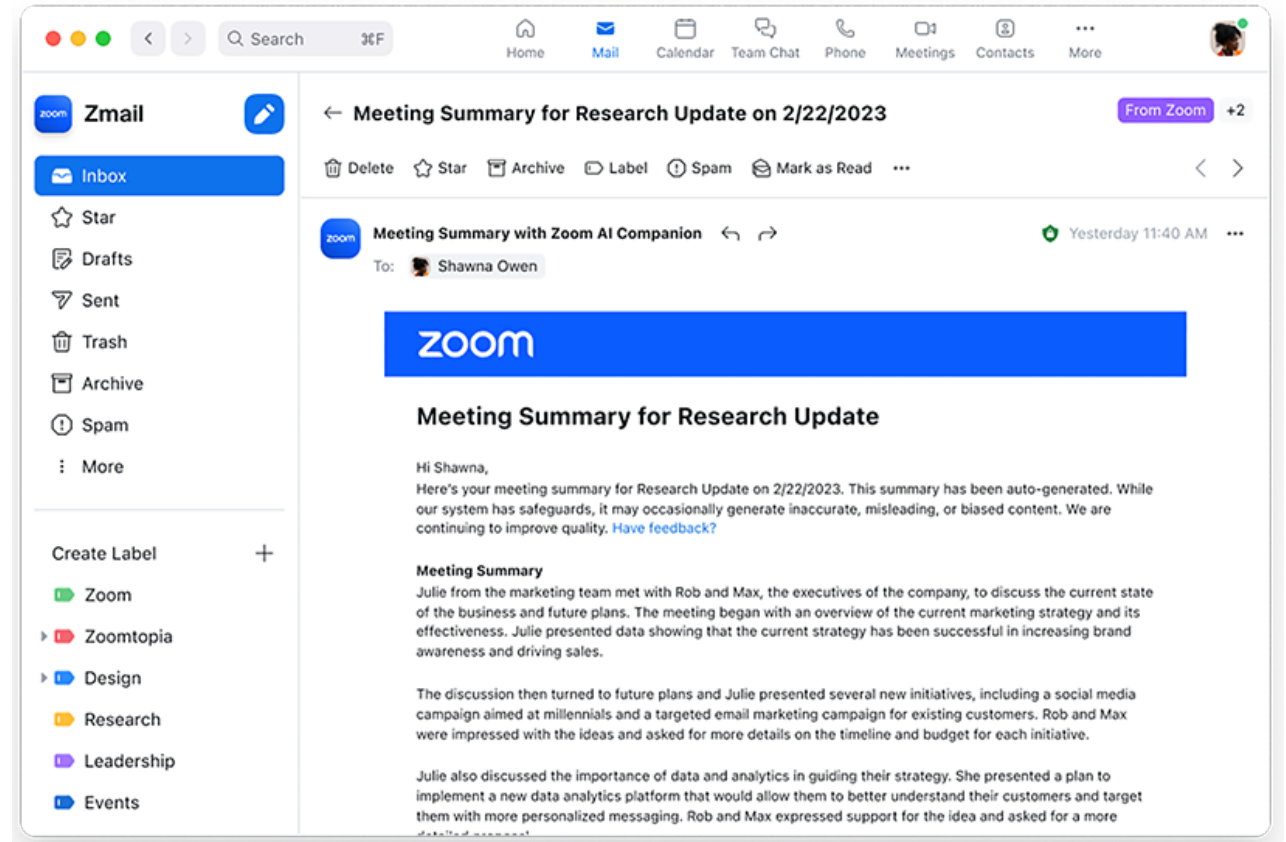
Search ⌘F

Home Mail Calendar Team Chat Phone Meetings Contacts More

zoom Zmail

Inbox
Star
Drafts
Sent
Trash
Archive
Spam
More

Create Label +

Zoom
Zoomtopia
Design
Research
Leadership
Events

← Meeting Summary for Research Update on 2/22/2023

From Zoom +2

Delete Star Archive Label Spam Mark as Read ···

zoom Meeting Summary with Zoom AI Companion

Yesterday 11:40 AM ···

To: Shawna Owen

zoom

Meeting Summary for Research Update

Hi Shawna,
Here's your meeting summary for Research Update on 2/22/2023. This summary has been auto-generated. While our system has safeguards, it may occasionally generate inaccurate, misleading, or biased content. We are continuing to improve quality. Have feedback?

Meeting Summary
Julie from the marketing team met with Rob and Max, the executives of the company, to discuss the current state of the business and future plans. The meeting began with an overview of the current marketing strategy and its effectiveness. Julie presented data showing that the current strategy has been successful in increasing brand awareness and driving sales.

The discussion then turned to future plans and Julie presented several new initiatives, including a social media campaign aimed at millennials and a targeted email marketing campaign for existing customers. Rob and Max were impressed with the ideas and asked for more details on the timeline and budget for each initiative.

Julie also discussed the importance of data and analytics in guiding their strategy. She presented a plan to implement a new data analytics platform that would allow them to better understand their customers and target them with more personalized messaging. Rob and Max expressed support for the idea and asked for a more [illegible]